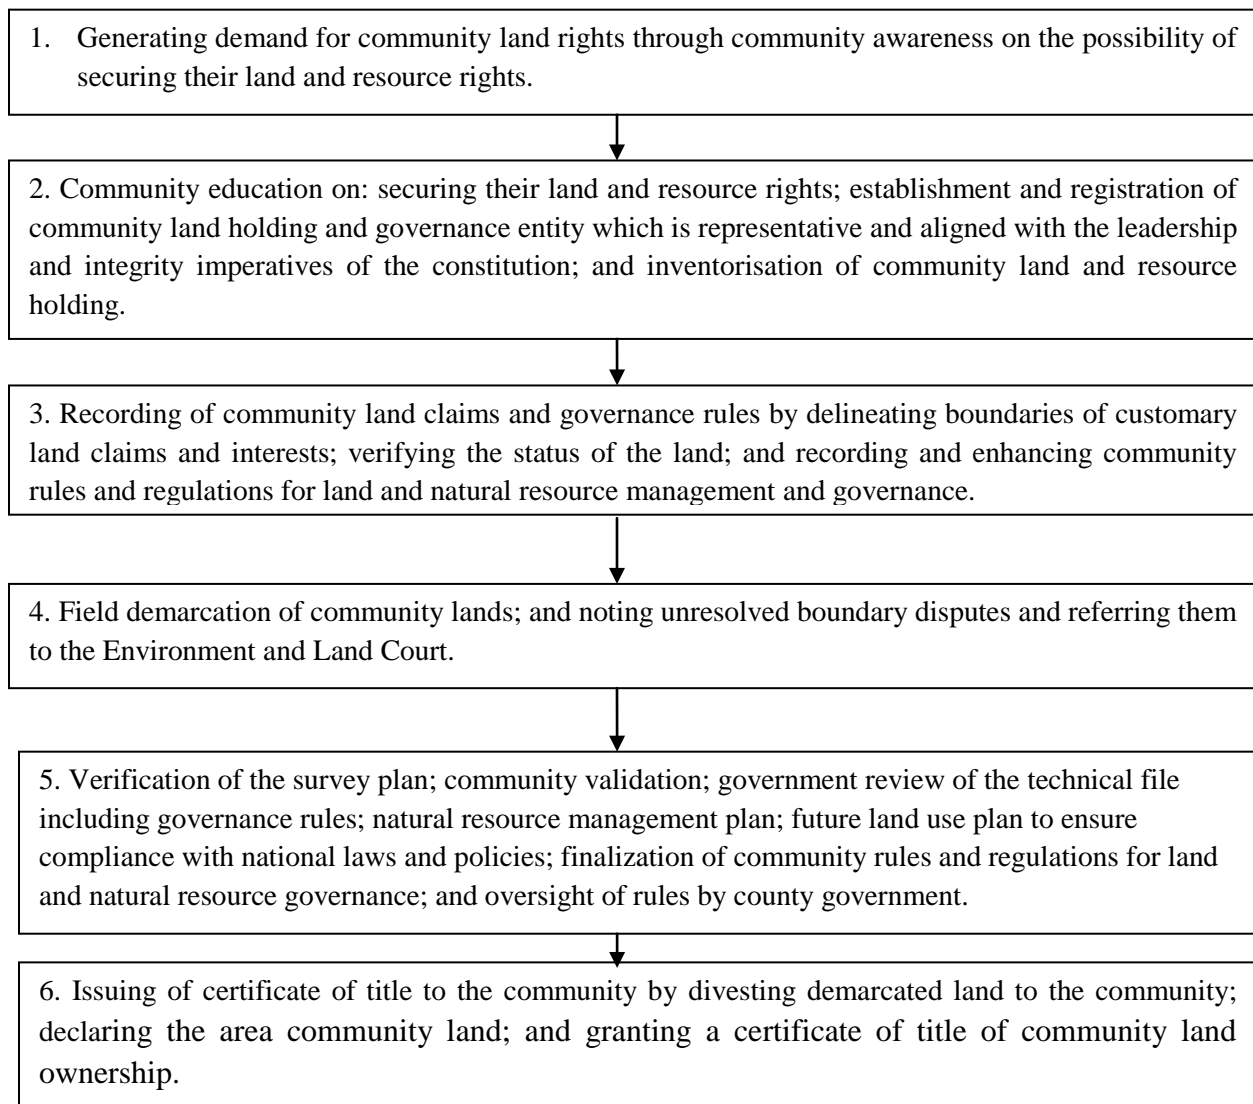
1. Generating demand for community land rights through community awareness on the possibility of securing their land and resource rights.

2. Community education on: securing their land and resource rights; establishment and registration of community land holding and governance entity which is representative and aligned with the leadership and integrity imperatives of the constitution; and inventorisation of community land and resource holding.

3. Recording of community land claims and governance rules by delineating boundaries of customary land claims and interests; verifying the status of the land; and recording and enhancing community rules and regulations for land and natural resource management and governance.

4. Field demarcation of community lands; and noting unresolved boundary disputes and referring them to the Environment and Land Court.

5. Verification of the survey plan; community validation; government review of the technical file including governance rules; natural resource management plan; future land use plan to ensure compliance with national laws and policies; finalization of community rules and regulations for land and natural resource governance; and oversight of rules by county government.

6. Issuing of certificate of title to the community by divesting demarcated land to the community; declaring the area community land; and granting a certificate of title of community land ownership.